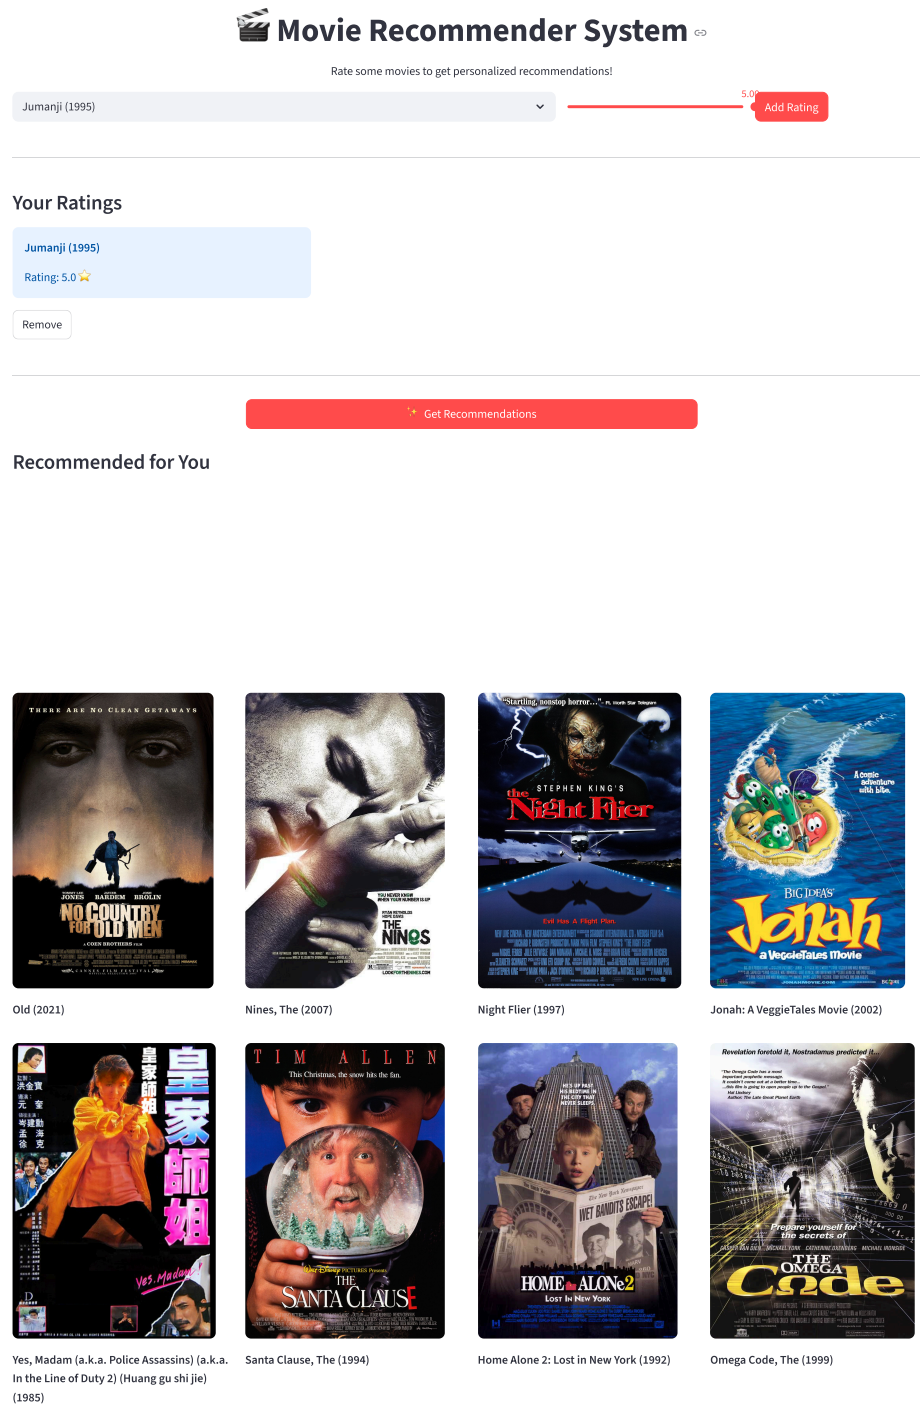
🎬 Movie Recommender System

Rate some movies to get personalized recommendations!

Jumanji (1995)

5.00

Add Rating

Your Ratings

Jumanji (1995)

Rating: 5.0 ⭐

Remove

✨ Get Recommendations

Recommended for You

THERE ARE NO CLEAN GETAWAYS

JONES BARDEM BROLIN

NO COUNTRY FOR OLD MEN

A COEN BROTHERS FILM

Old (2021)

YOU NEVER KNOW WHEN YOUR NUMBER IS UP

THE NINES

Nines, The (2007)

"Startling, nonstop horror..."

STEPHEN KING'S

the Night Flier

Evil Has A Flight Plan.

Night Flier (1997)

A comic adventure with bite.

BIG IDEAS

Jonah

a VeggieTales Movie

Jonah: A VeggieTales Movie (2002)

皇家師姐

Yes, Madam

Yes, Madam (a.k.a. Police Assassins) (a.k.a. In the Line of Duty 2) (Huang gu shi jie) (1985)

TIM ALLEN

This Christmas, the snow hits the fan.

THE SANTA CLAUSE

Santa Clause, The (1994)

WET BANDITS ESCAPE!

HOME ALONE 2

LOST IN NEW YORK

Home Alone 2: Lost in New York (1992)

Revelation foretold it, Nostradamus predicted it...

Prepare yourself for the secrets of

THE OMEGA Code

Omega Code, The (1999)